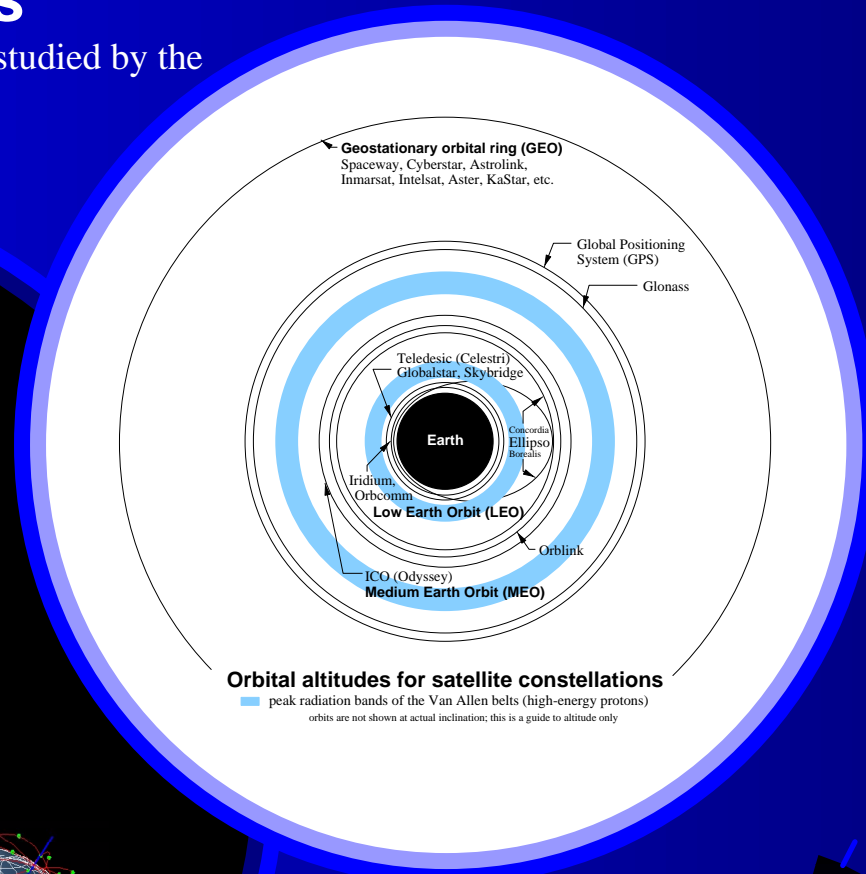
s
studied by the

Geostationary orbital ring (GEO)
Spaceway, Cyberstar, Astrolink, Inmarsat, Intelsat, Aster, KaStar, etc.

Global Positioning System (GPS)

Glonass

Teledesic (Celestri)
Globalstar, Skybridge

Earth

Concordia
Ellipso
Borealis

Iridium, Orbcomm

Low Earth Orbit (LEO)

Orblink

ICO (Odyssey)
Medium Earth Orbit (MEO)

Orbital altitudes for satellite constellations
peak radiation bands of the Van Allen belts (high-energy protons)
orbits are not shown at actual inclination; this is a guide to altitude only